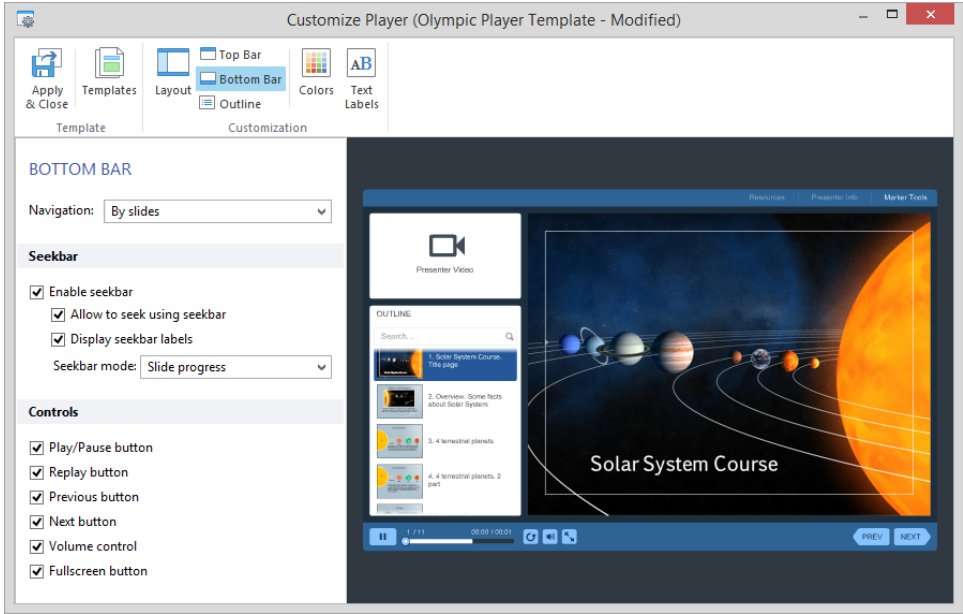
Customize Player (Olympic Player Template - Modified)

Apply & Close
Templates
Template
Layout
Top Bar
Bottom Bar
Outline
Colors
Text Labels
Customization

BOTTOM BAR

Navigation: By slides

Seekbar

Enable seekbar
Allow to seek using seekbar
Display seekbar labels
Seekbar mode: Slide progress

Controls

Play/Pause button
Replay button
Previous button
Next button
Volume control
Fullscreen button

Resources
Presenter Info
Marker Tools

Presenter Video

OUTLINE
Search...
1. Solar System Course. Title page
2. Overview. Some facts about Solar System
3. 4 terrestrial planets
4. 4 terrestrial planets, 2 part

Solar System Course

1 / 11
00:00 / 00:01
PREV
NEXT